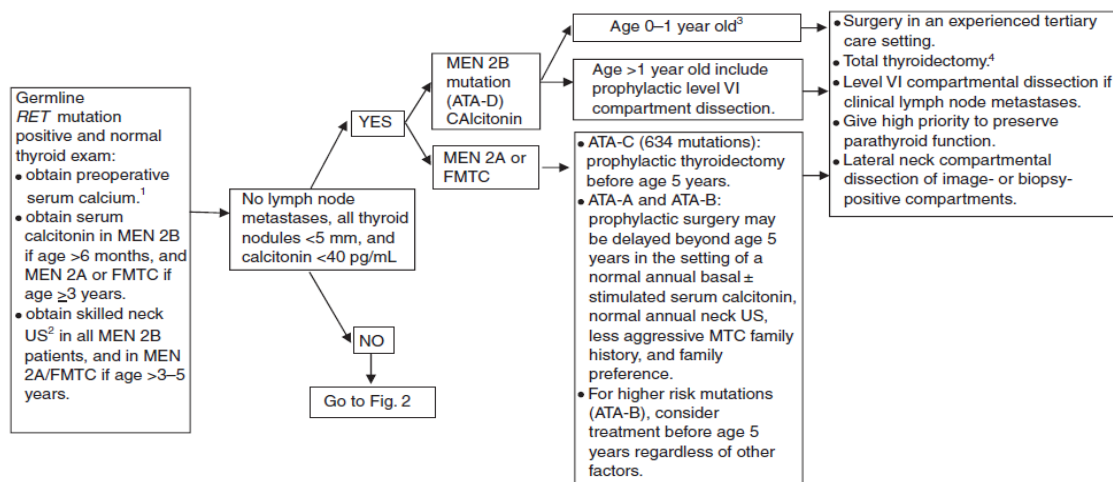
Germline *RET* mutation positive and normal thyroid exam:
• obtain preoperative serum calcium.$^1$
• obtain serum calcitonin in MEN 2B if age >6 months, and MEN 2A or FMTC if age $\geq$3 years.
• obtain skilled neck US$^2$ in all MEN 2B patients, and in MEN 2A/FMTC if age >3–5 years.

No lymph node metastases, all thyroid nodules <5 mm, and calcitonin <40 pg/mL

YES

NO

Go to Fig. 2

MEN 2B mutation (ATA-D) CAlcitonin

MEN 2A or FMTC

Age 0–1 year old$^3$

Age >1 year old include prophylactic level VI compartment dissection.

• ATA-C (634 mutations): prophylactic thyroidectomy before age 5 years.
• ATA-A and ATA-B: prophylactic surgery may be delayed beyond age 5 years in the setting of a normal annual basal ± stimulated serum calcitonin, normal annual neck US, less aggressive MTC family history, and family preference.
• For higher risk mutations (ATA-B), consider treatment before age 5 years regardless of other factors.

• Surgery in an experienced tertiary care setting.
• Total thyroidectomy.$^4$
• Level VI compartmental dissection if clinical lymph node metastases.
• Give high priority to preserve parathyroid function.
• Lateral neck compartmental dissection of image- or biopsy-positive compartments.